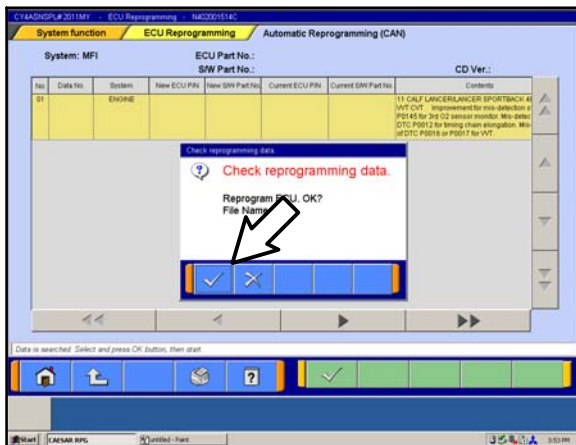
CY4ASNSPL# 2011MY - ECU Reprogramming - N402001514C

System function | ECU Reprogramming | Automatic Reprogramming (CAN)

System: MFI

ECU Part No.:

S/W Part No.:

CD Ver.:

| No | Data No. | System | New ECU P/N | New S/W Part No. | Current ECU P/N | Current S/W Part No. | Contents |
|---|---|---|---|---|---|---|---|
| 01 | | ENGINE | | | | | 11 CALF LANCER/LANCER SPORTBACK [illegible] VVT CVT Improvement for mis-detection o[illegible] P0145 for 3rd O2 sensor monitor. Mis-detec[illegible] DTC P0012 for timing chain elongation. Mis-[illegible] of DTC P0016 or P0017 for VVT. |

Check reprogramming data

Check reprogramming data.

Reprogram ECU, OK?
File Name

Data is searched. Select and press OK button, then start.

Start | CAESAR RPG | Untitled - Paint | 3:53 PM